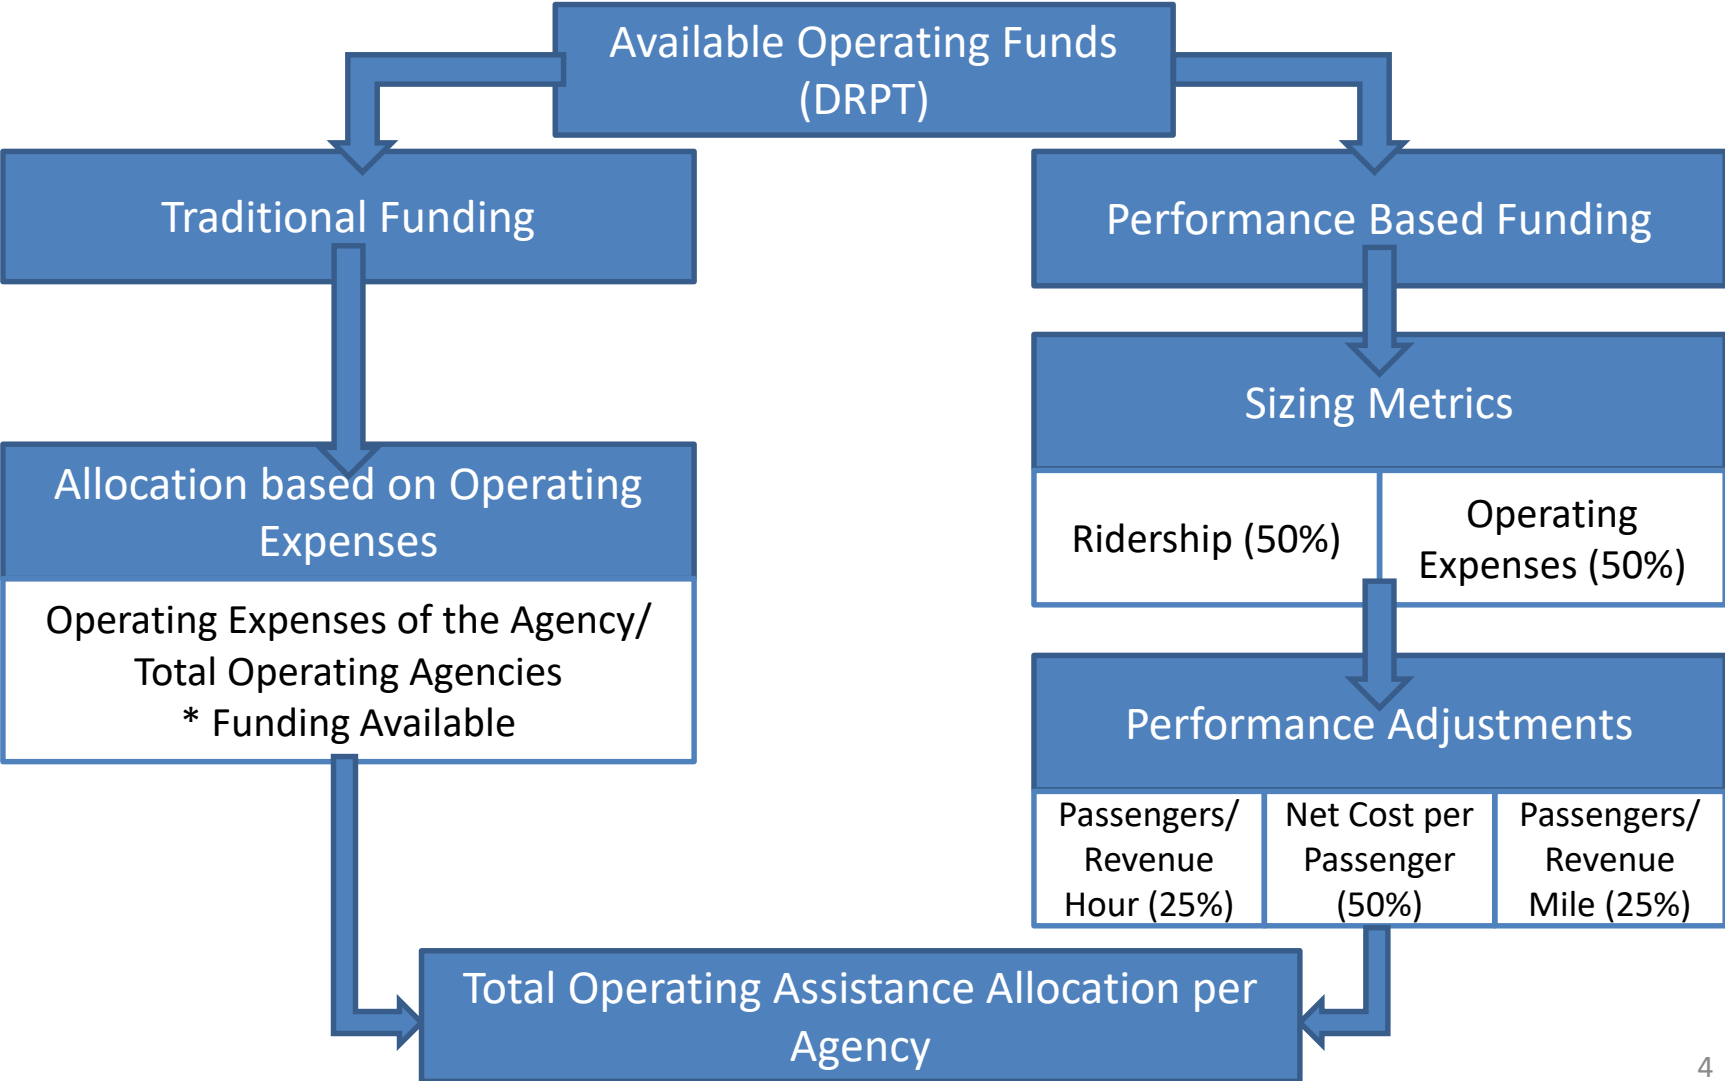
Available Operating Funds (DRPT)

Traditional Funding

Performance Based Funding

Sizing Metrics

| Ridership (50%) | Operating Expenses (50%) |
|---|---|

Allocation based on Operating Expenses

Operating Expenses of the Agency/ Total Operating Agencies * Funding Available

Performance Adjustments

| Passengers/ Revenue Hour (25%) | Net Cost per Passenger (50%) | Passengers/ Revenue Mile (25%) |
|---|---|---|

Total Operating Assistance Allocation per Agency

4